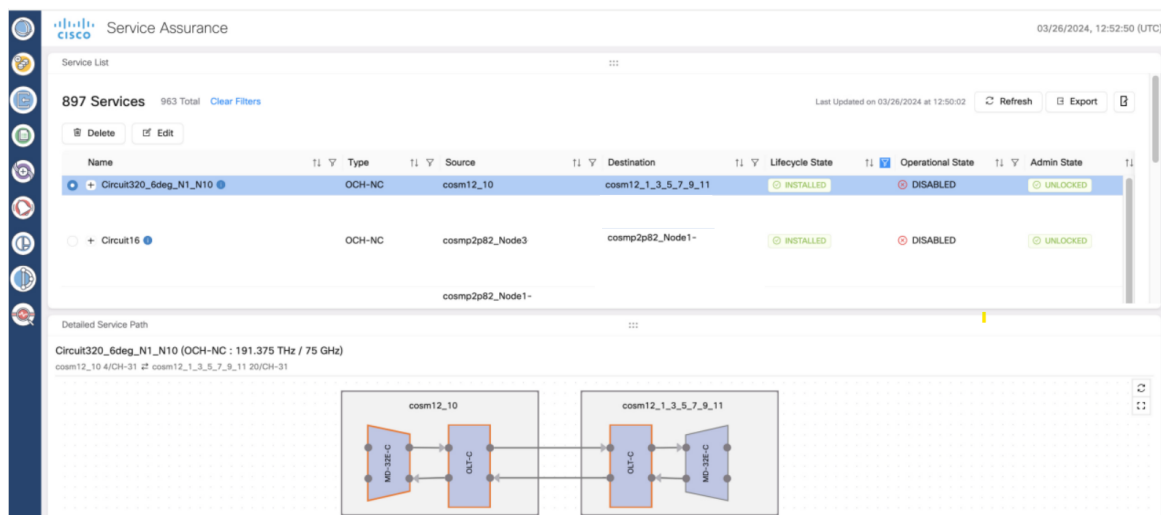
cisco Service Assurance

03/26/2024, 12:52:50 (UTC)

Service List

897 Services 963 Total Clear Filters

Last Updated on 03/26/2024 at 12:50:02

Refresh Export

Delete Edit

| Name | Type | Source | Destination | Lifecycle State | Operational State | Admin State |
|---|---|---|---|---|---|---|
| Circuit320_6deg_N1_N10 | OCH-NC | cosm12_10 | cosm12_1_3_5_7_9_11 | INSTALLED | DISABLED | UNLOCKED |
| Circuit16 | OCH-NC | cosmp2p82_Node3 | cosmp2p82_Node1- | INSTALLED | DISABLED | UNLOCKED |
| | | cosmp2p82_Node1- | | | | |

Detailed Service Path

Circuit320_6deg_N1_N10 (OCH-NC : 191.375 THz / 75 GHz)

cosm12_10 4/CH-31 ⇄ cosm12_1_3_5_7_9_11 20/CH-31

cosm12_10

MD-32E-C

OLT-C

cosm12_1_3_5_7_9_11

OLT-C

MD-32E-C